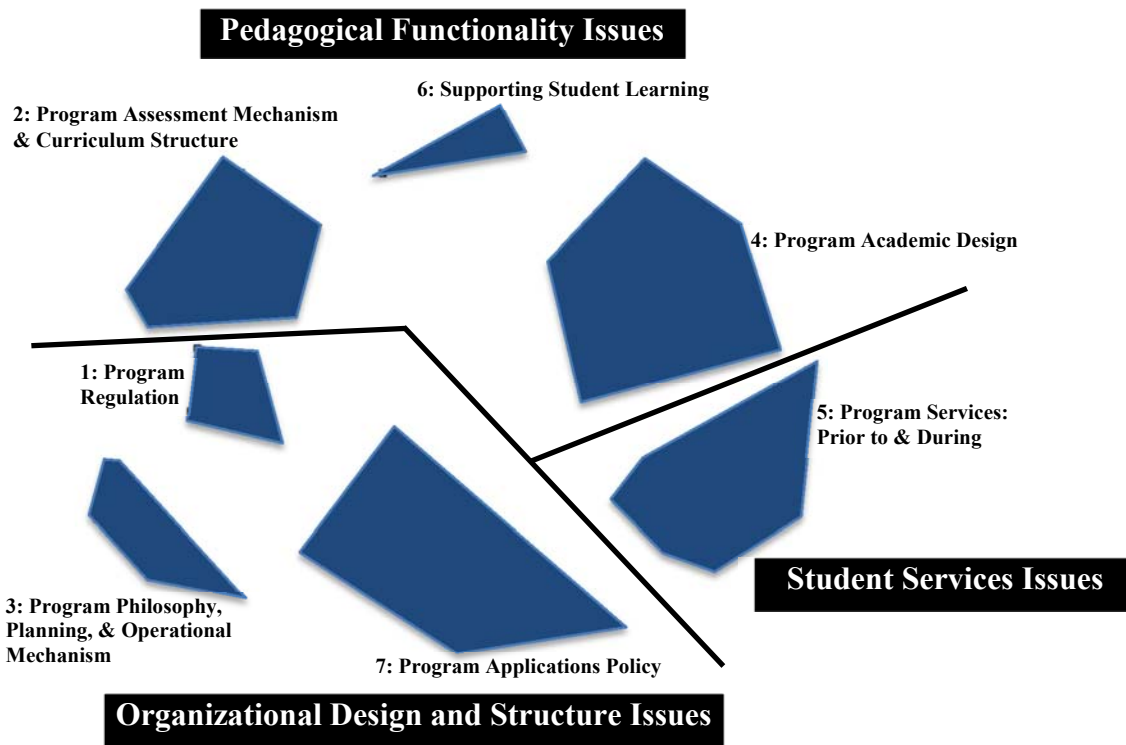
Pedagogical Functionality Issues

2: Program Assessment Mechanism & Curriculum Structure

6: Supporting Student Learning

4: Program Academic Design

1: Program Regulation

5: Program Services: Prior to & During

3: Program Philosophy, Planning, & Operational Mechanism

7: Program Applications Policy

Student Services Issues

Organizational Design and Structure Issues